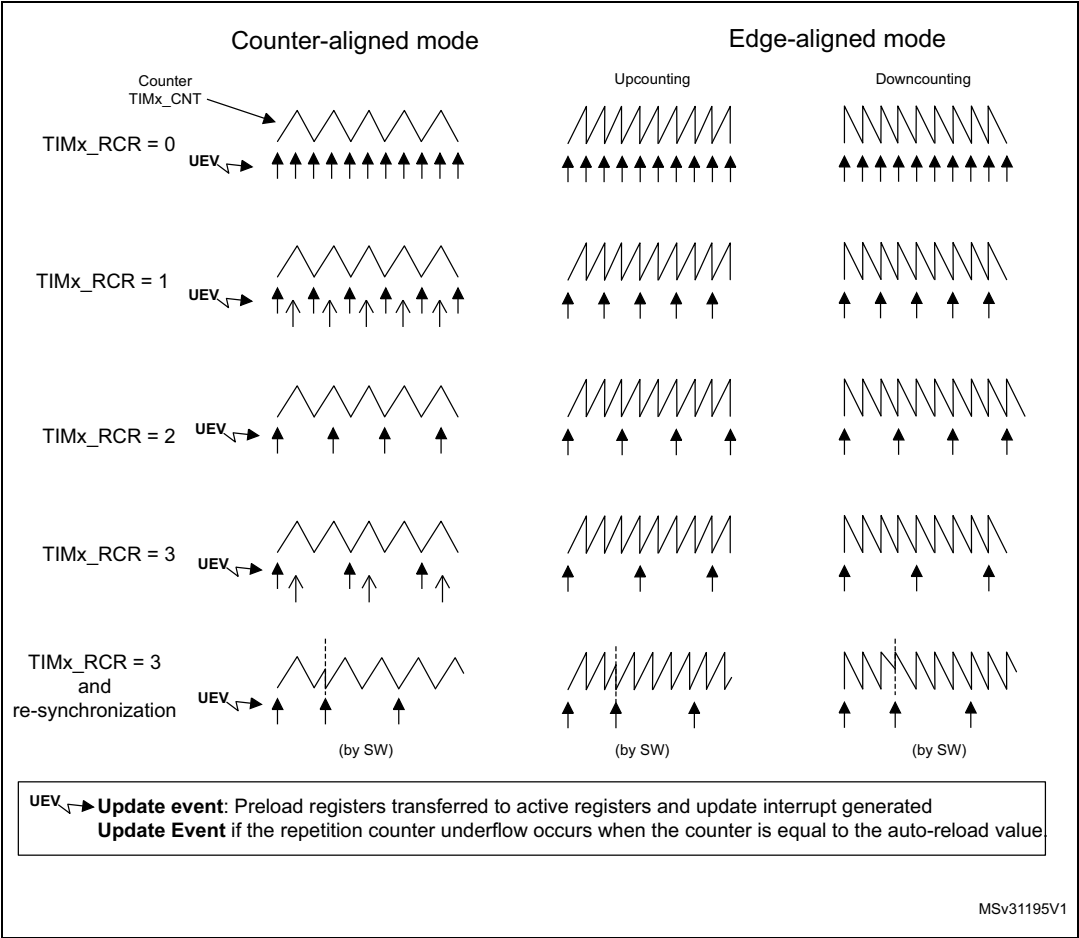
Counter-aligned mode

Edge-aligned mode

Upcounting

Downcounting

Counter TIMx_CNT

TIMx_RCR = 0

UEV

TIMx_RCR = 1

UEV

TIMx_RCR = 2

UEV

TIMx_RCR = 3

UEV

TIMx_RCR = 3 and re-synchronization

UEV

(by SW)

(by SW)

(by SW)

UEV **Update event**: Preload registers transferred to active registers and update interrupt generated
**Update Event** if the repetition counter underflow occurs when the counter is equal to the auto-reload value.

MSv31195V1